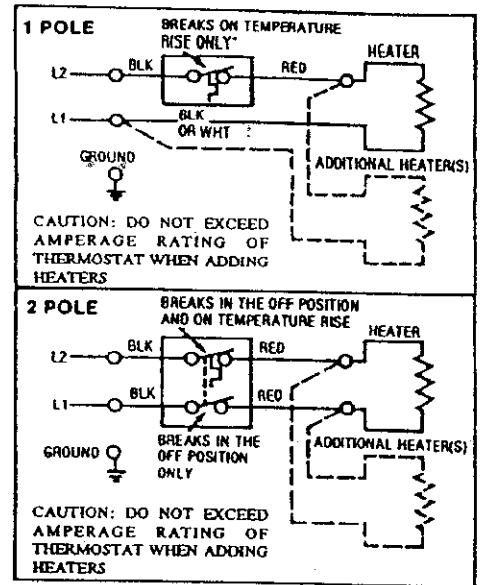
1 POLE

BREAKS ON TEMPERATURE RISE ONLY*

L2

BLK

RED

HEATER

L1

BLK OR WHT

GROUND

ADDITIONAL HEATER(S)

CAUTION: DO NOT EXCEED AMPERAGE RATING OF THERMOSTAT WHEN ADDING HEATERS

2 POLE

BREAKS IN THE OFF POSITION AND ON TEMPERATURE RISE

HEATER

L2

BLK

RED

L1

BLK

RED

GROUND

BREAKS IN THE OFF POSITION ONLY

ADDITIONAL HEATER(S)

CAUTION: DO NOT EXCEED AMPERAGE RATING OF THERMOSTAT WHEN ADDING HEATERS